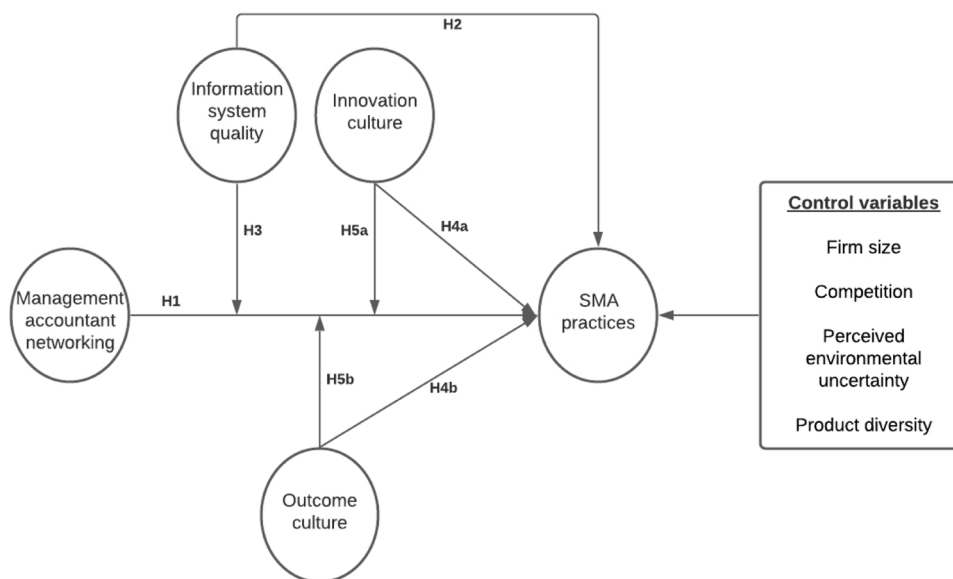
H2

Information system quality

Innovation culture

H3

H5a

H4a

Control variables

Firm size

Competition

Perceived environmental uncertainty

Product diversity

Management accountant networking

H1

SMA practices

H5b

H4b

Outcome culture